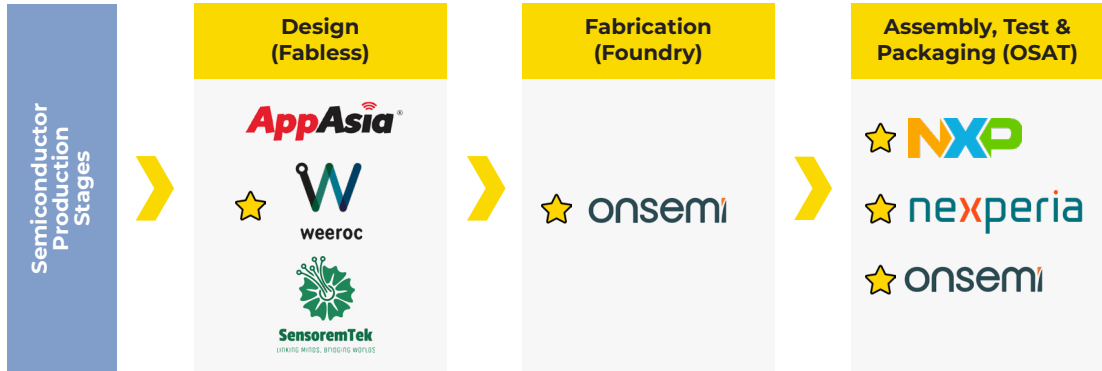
Semiconductor Production Stages

Design (Fabless)

AppAsia®

weeroc

SensoremTek
LINKING MINDS, BRIDGING WORLDS

Fabrication (Foundry)

onsemi

Assembly, Test & Packaging (OSAT)

NXP

nexperia

onsemi